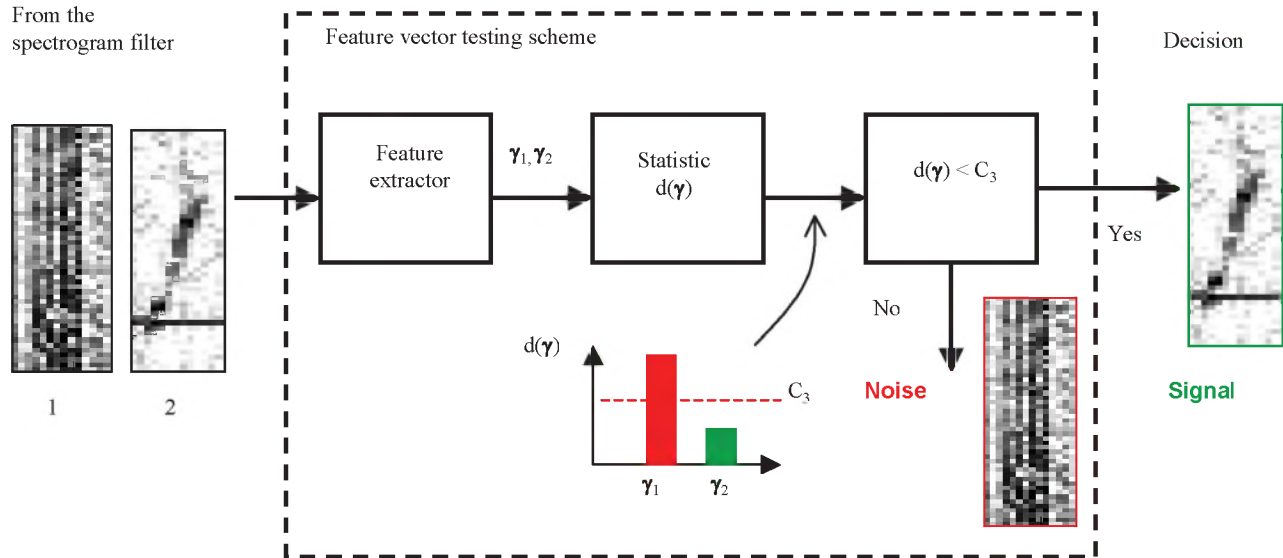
From the spectrogram filter

Feature vector testing scheme

Decision

Feature extractor

$\boldsymbol{\gamma}_1, \boldsymbol{\gamma}_2$

Statistic $d(\boldsymbol{\gamma})$

$d(\boldsymbol{\gamma}) < C_3$

Yes

No

$d(\boldsymbol{\gamma})$

$C_3$

Noise

Signal

1

2

$\boldsymbol{\gamma}_1$

$\boldsymbol{\gamma}_2$